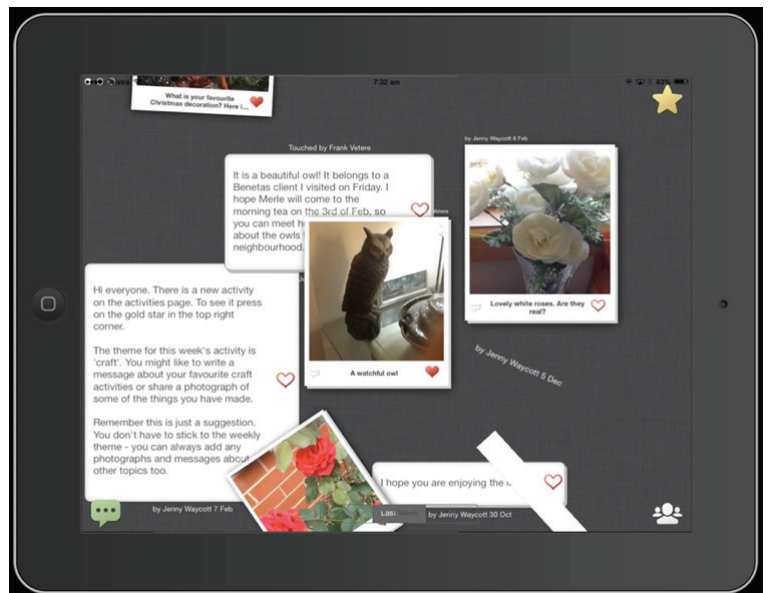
7:32 am

83%

What is your favourite Christmas decoration? Here I...

Touched by Frank Vetere

It is a beautiful owl! It belongs to a Benetas client I visited on Friday. I hope Merle will come to the morning tea on the 3rd of Feb, so you can meet h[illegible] about the owls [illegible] neighbourhood.

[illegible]etere

A watchful owl

by Jenny Waycott 6 Feb

Lovely white roses. Are they real?

by Jenny Waycott 5 Dec

Hi everyone. There is a new activity on the activities page. To see it press on the gold star in the top right corner.

The theme for this week's activity is 'craft'. You might like to write a message about your favourite craft activities or share a photograph of some of the things you have made.

Remember this is just a suggestion. You don't have to stick to the weekly theme - you can always add any photographs and messages about other topics too.

by Jenny Waycott 7 Feb

I hope you are enjoying the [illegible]

Las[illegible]

by Jenny Waycott 30 Oct